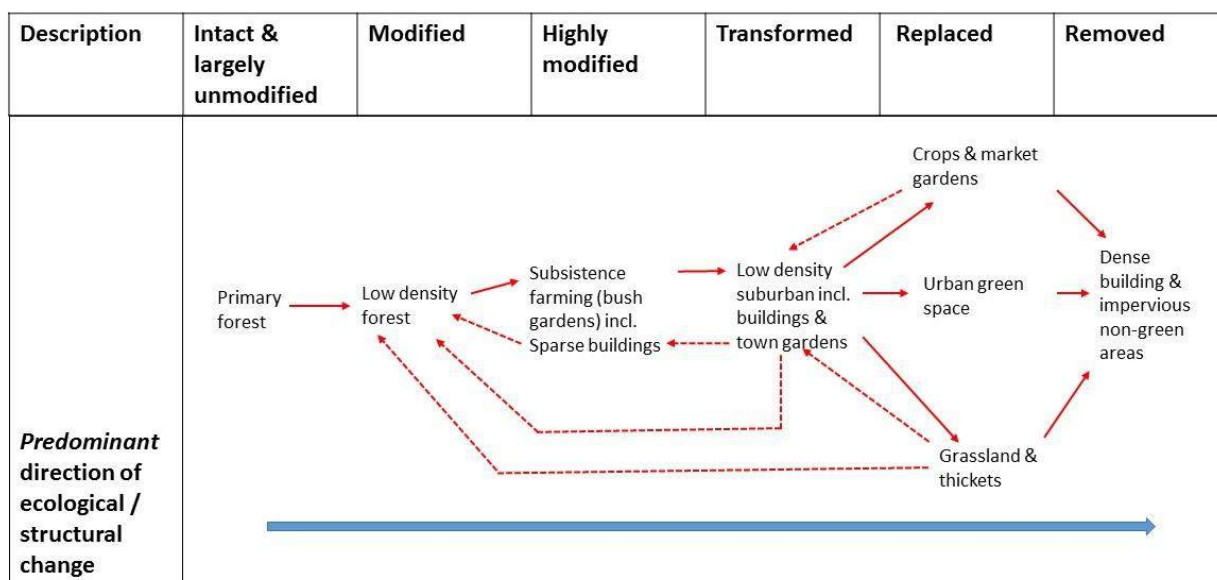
| Description | Intact & largely unmodified | Modified | Highly modified | Transformed | Replaced | Removed |
|---|---|---|---|---|---|---|

Crops & market gardens

Primary forest

Low density forest

Subsistence farming (bush gardens) incl. Sparse buildings

Low density suburban incl. buildings & town gardens

Urban green space

Dense building & impervious non-green areas

Grassland & thickets

*Predominant* direction of ecological / structural change